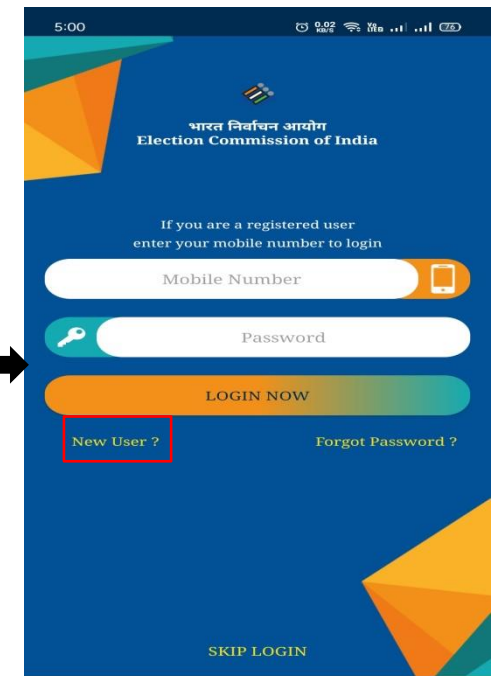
5:00

0.02 KB/S

76

भारत निर्वाचन आयोग
Election Commission of India

If you are a registered user enter your mobile number to login

Mobile Number

Password

LOGIN NOW

New User ?

Forgot Password ?

SKIP LOGIN